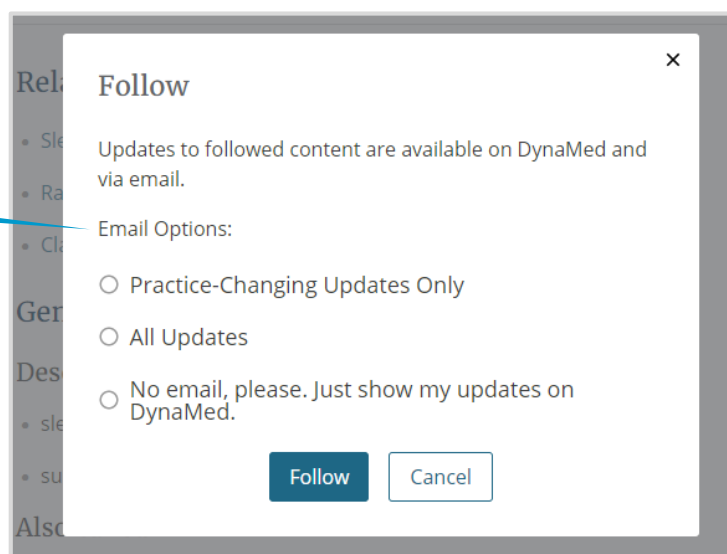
Rela

Sle

Ra

Cla

Ger

Des

sle

su

Also

Follow

×

Updates to followed content are available on DynaMed and via email.

Email Options:

Practice-Changing Updates Only

All Updates

No email, please. Just show my updates on DynaMed.

Follow

Cancel